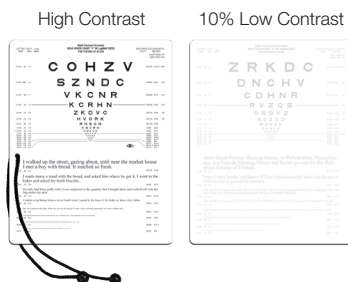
High Contrast

10% Low Contrast

C O H Z V
S Z N D C
V K C N R
K C R H N
Z K D V C
H V O R K
R D S O N

I walked up the street, gazing about, until near the market house I met a boy with bread. It smelled so fresh.

I made many a meal with the bread, and asked him where he got it. I went to the baker and asked for fresh biscuits.

Z R K D C
D N C H V
C D H N R
R V Z O S

And Stout Freads Market Street, in Philadelphia